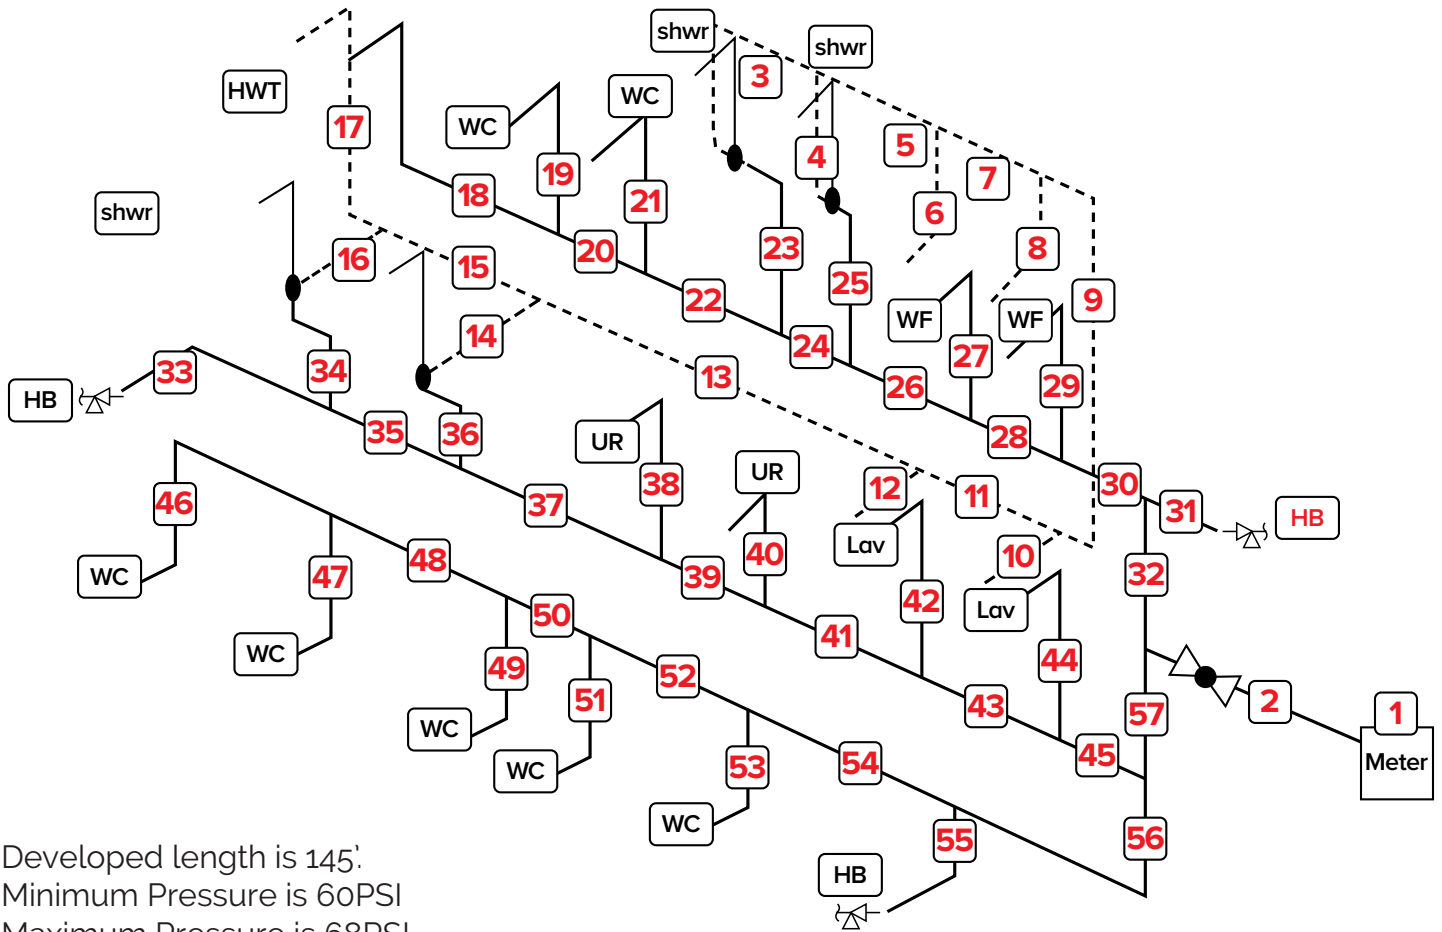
shwr
shwr
HWT
WC
WC
3
17
4
5
7
19
shwr
21
18
6
23
8
20
16
25
15
22
9
WF
WF
14
27
24
34
33
29
13
26
HB
35
36
28
UR
38
30
UR
31
HB
12
11
46
37
40
Lav
32
10
48
39
47
42
WC
Lav
50
41
44
WC
52
49
43
57
2
51
1
WC
45
Meter
WC
53
54
WC
55
56
HB
Developed length is 145'.
Minimum Pressure is 60PSI
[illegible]